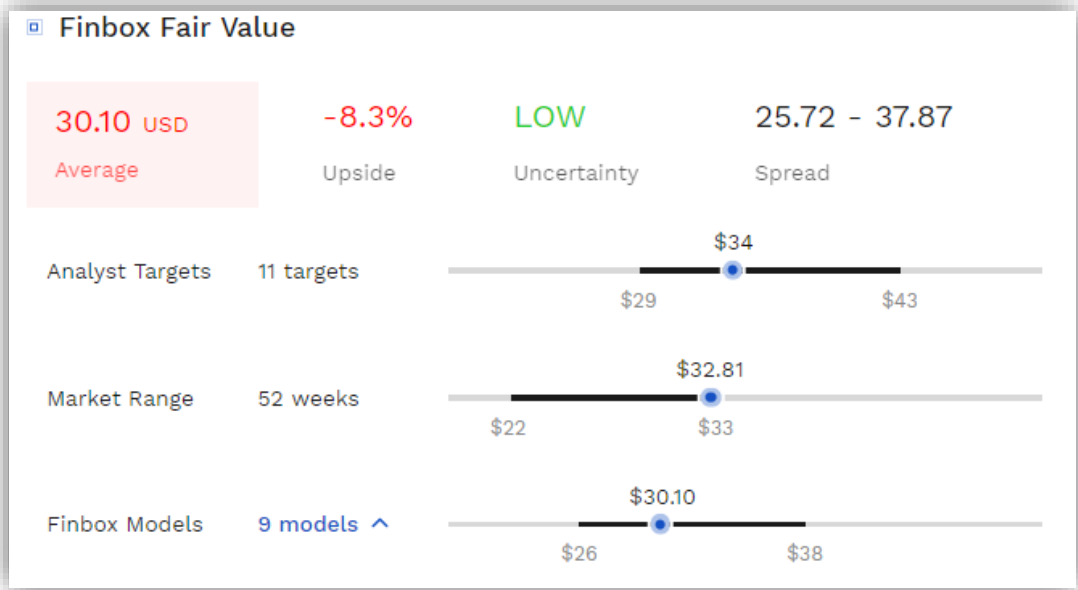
Finbox Fair Value

30.10 USD
Average

-8.3%
Upside

LOW
Uncertainty

25.72 - 37.87
Spread

Analyst Targets 11 targets $34 $29 $43

Market Range 52 weeks $32.81 $22 $33

Finbox Models 9 models ^ $30.10 $26 $38